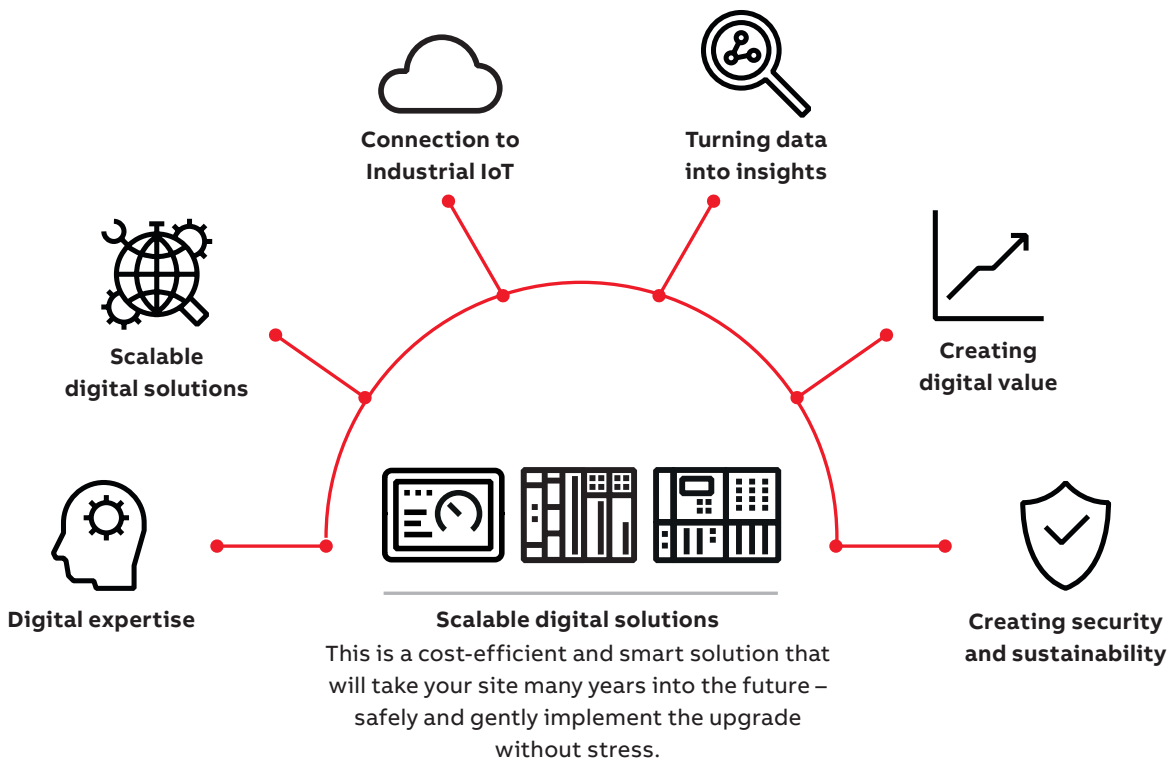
Connection to Industrial IoT

Turning data into insights

Scalable digital solutions

Creating digital value

Digital expertise

Creating security and sustainability

Scalable digital solutions
This is a cost-efficient and smart solution that will take your site many years into the future – safely and gently implement the upgrade without stress.